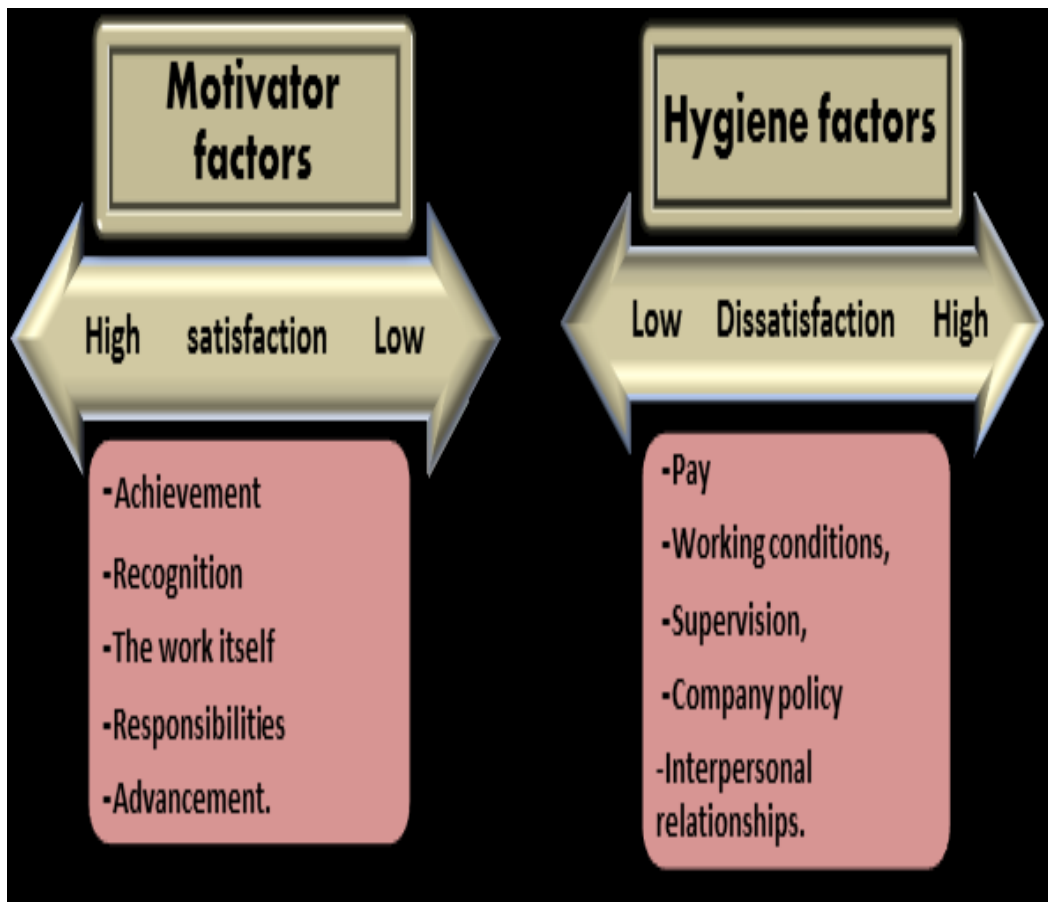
Motivator factors

High satisfaction Low

-Achievement

-Recognition

-The work itself

-Responsibilities

-Advancement.

Hygiene factors

Low Dissatisfaction High

-Pay

-Working conditions,

-Supervision,

-Company policy

-Interpersonal relationships.